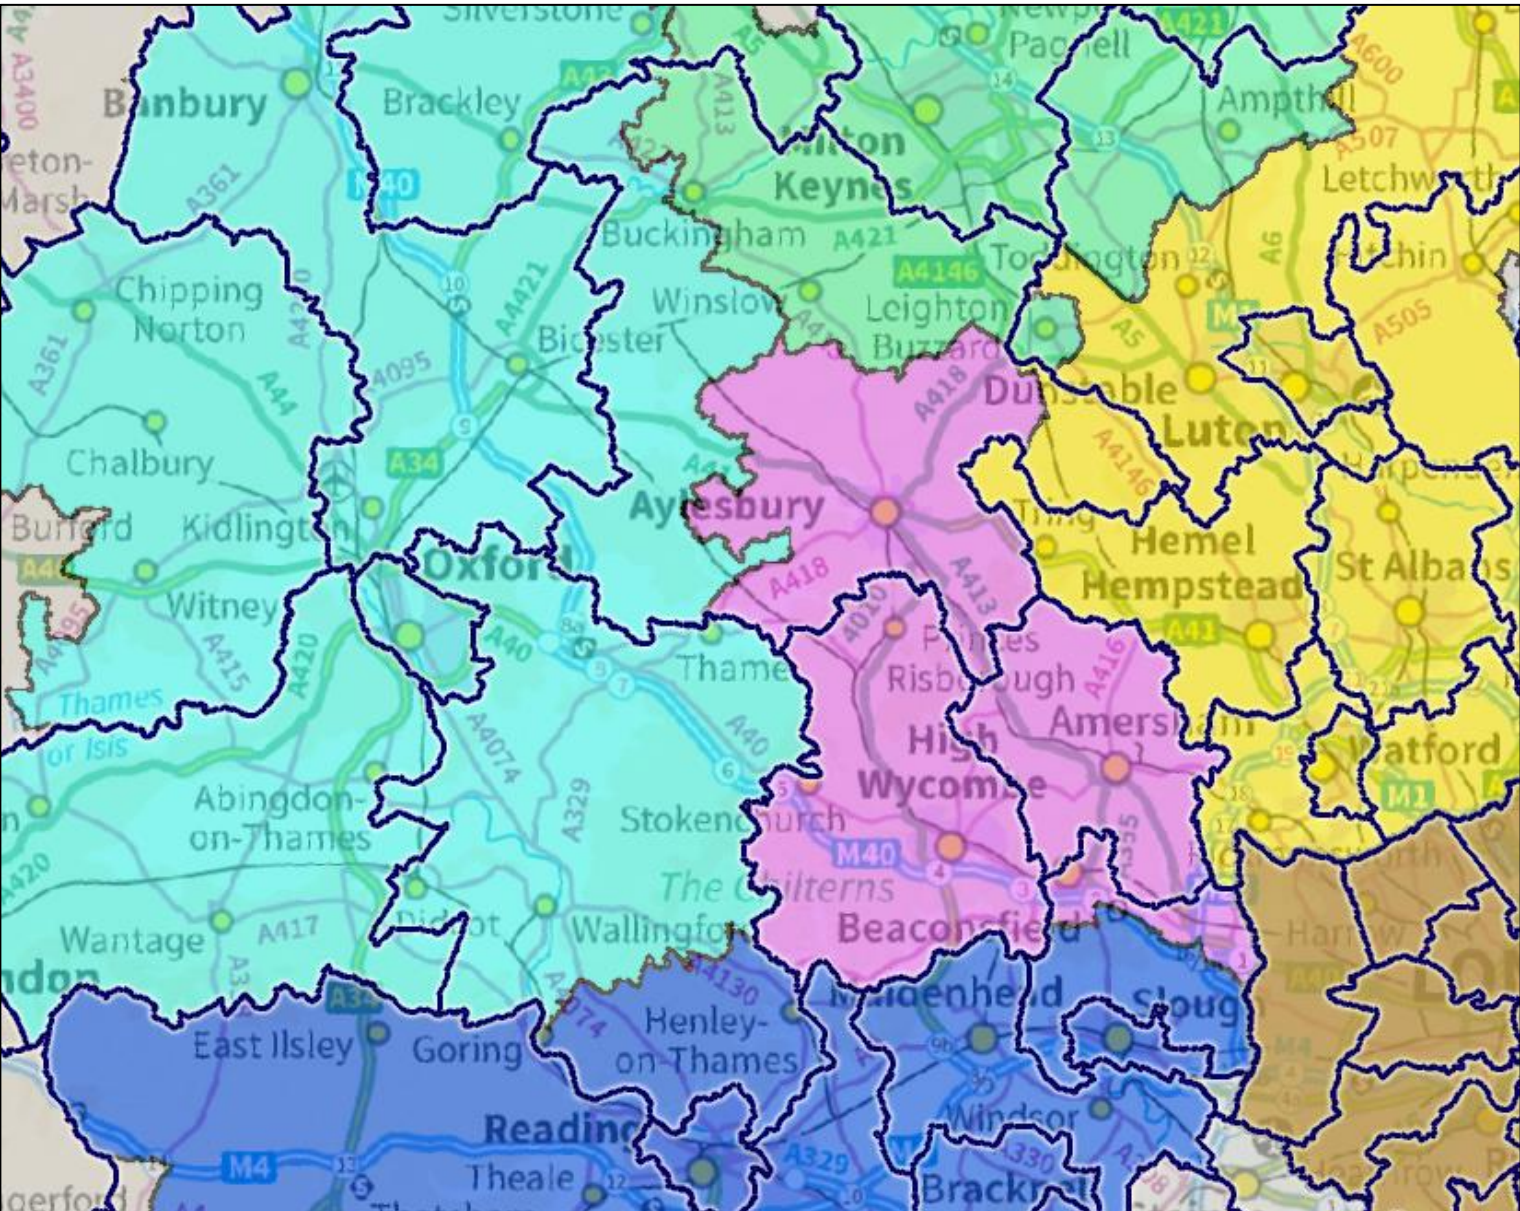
Silverstone
Newport Pagnell
A421
A3400
Banbury
Brackley
A43
A5
A413
Milton Keynes
Ampthill
A600
A507
Letchworth
A6
eton-Marsh
A361
M40
Buckingham
A421
A4146
Toddington
Hitchin
Chipping Norton
A4421
Winslow
Leighton Buzzard
A505
A361
A4095
Bicester
A418
Dunstable
Luton
A44
Chalbury
A34
A41
A4146
Tring
Hemel Hempstead
St Albans
Burford
Kidlington
Aylesbury
Oxford
A418
A4010
A413
Witney
A40
Thame
Princes Risborough
A416
A420
A415
Thames or Isis
A4074
A40
High Wycombe
Amersham
Watford
A41
M1
Abingdon-on-Thames
A329
Stokenchurch
A420
M40
A355
The Chilterns
Wantage
A417
Didcot
Wallingford
Beaconsfield
A4130
Harrow
A34
Maidenhead
Slough
A4074
Henley-on-Thames
East Ilsley
Goring
M4
Windsor
Reading
A329
A330
M4
Theale
Bracknell
Hungerford